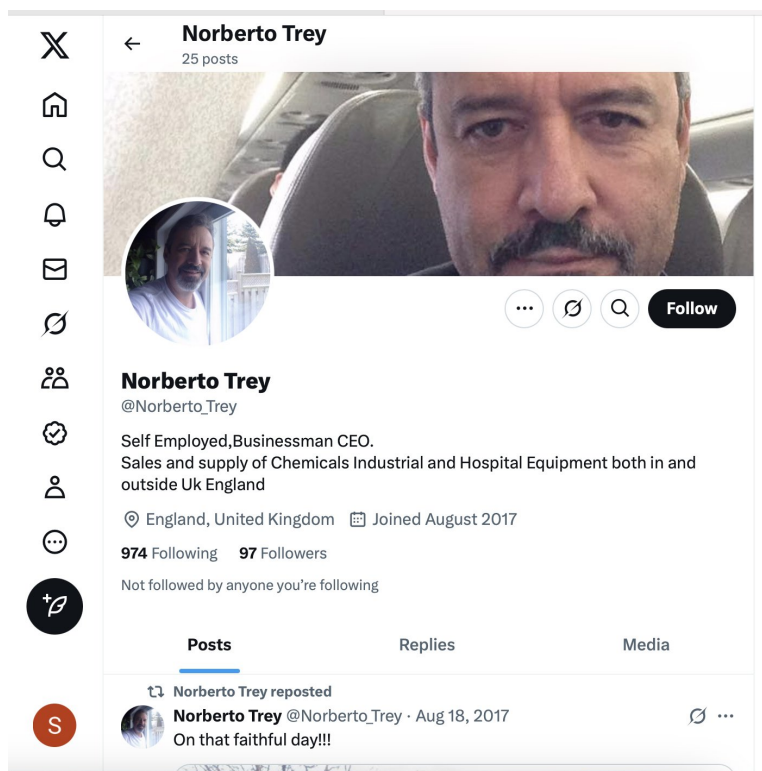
Norberto Trey
25 posts

Follow

Norberto Trey
@Norberto_Trey

Self Employed,Businessman CEO.
Sales and supply of Chemicals Industrial and Hospital Equipment both in and outside Uk England

England, United Kingdom Joined August 2017

974 Following 97 Followers

Not followed by anyone you're following

Posts Replies Media

Norberto Trey reposted
Norberto Trey @Norberto_Trey · Aug 18, 2017
On that faithful day!!!

S